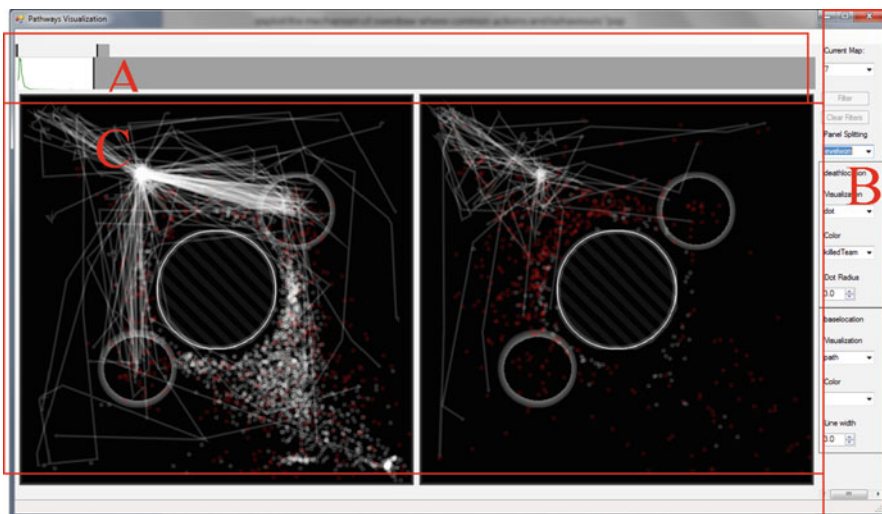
Pathways Visualization

A

C

B

Current Map:
7

Filter
Clear Filters
Panel Splitting
levelwon

deathlocation
Visualization
dot
Color
killedTeam
Dot Radius
3.0

baselocation
Visualization
path
Color

Line width
3.0